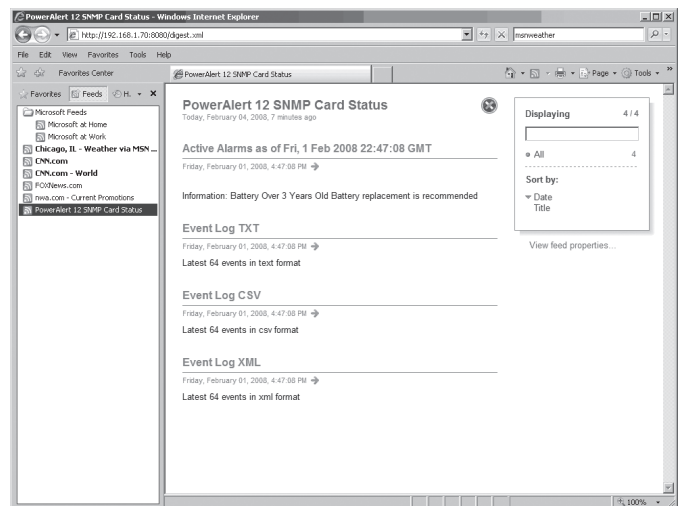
PowerAlert 12 SNMP Card Status - Windows Internet Explorer

http://192.168.1.70:8080/digest.xml

msnweather

File Edit View Favorites Tools Help

Favorites Center

PowerAlert 12 SNMP Card Status

Page ▾ Tools ▾

Favorites Feeds H. ▾

Microsoft Feeds
Microsoft at Home
Microsoft at Work
Chicago, IL - Weather via MSN ...
CNN.com
CNN.com - World
FOXNews.com
nwa.com - Current Promotions
PowerAlert 12 SNMP Card Status

PowerAlert 12 SNMP Card Status
Today, February 04, 2008, 7 minutes ago

Active Alarms as of Fri, 1 Feb 2008 22:47:08 GMT
Friday, February 01, 2008, 4:47:08 PM

Information: Battery Over 3 Years Old Battery replacement is recommended

Event Log TXT
Friday, February 01, 2008, 4:47:08 PM
Latest 64 events in text format

Event Log CSV
Friday, February 01, 2008, 4:47:08 PM
Latest 64 events in csv format

Event Log XML
Friday, February 01, 2008, 4:47:08 PM
Latest 64 events in xml format

Displaying 4 / 4

• All 4

Sort by:
▾ Date
Title

View feed properties...

100% ▾